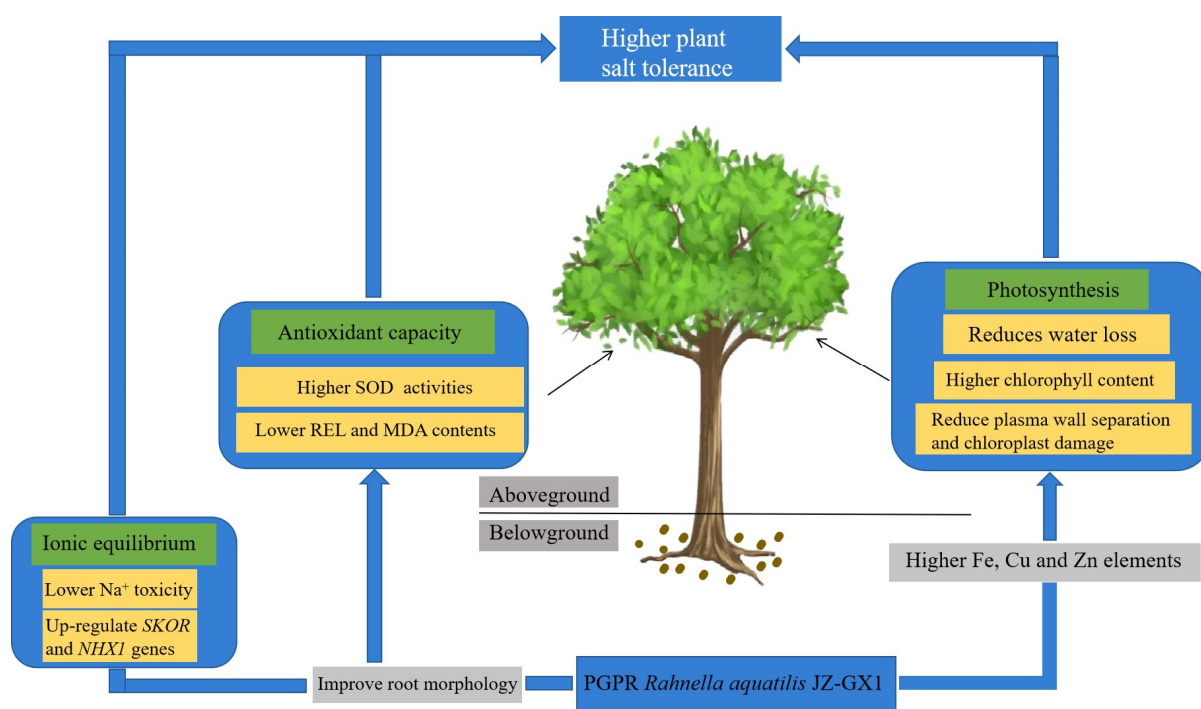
Higher plant salt tolerance

Antioxidant capacity

Higher SOD activities

Lower REL and MDA contents

Photosynthesis

Reduces water loss

Higher chlorophyll content

Reduce plasma wall separation and chloroplast damage

Aboveground

Belowground

Ionic equilibrium

Lower Na$^+$ toxicity

Up-regulate *SKOR* and *NHX1* genes

Higher Fe, Cu and Zn elements

Improve root morphology

PGPR *Rahnella aquatilis* JZ-GX1